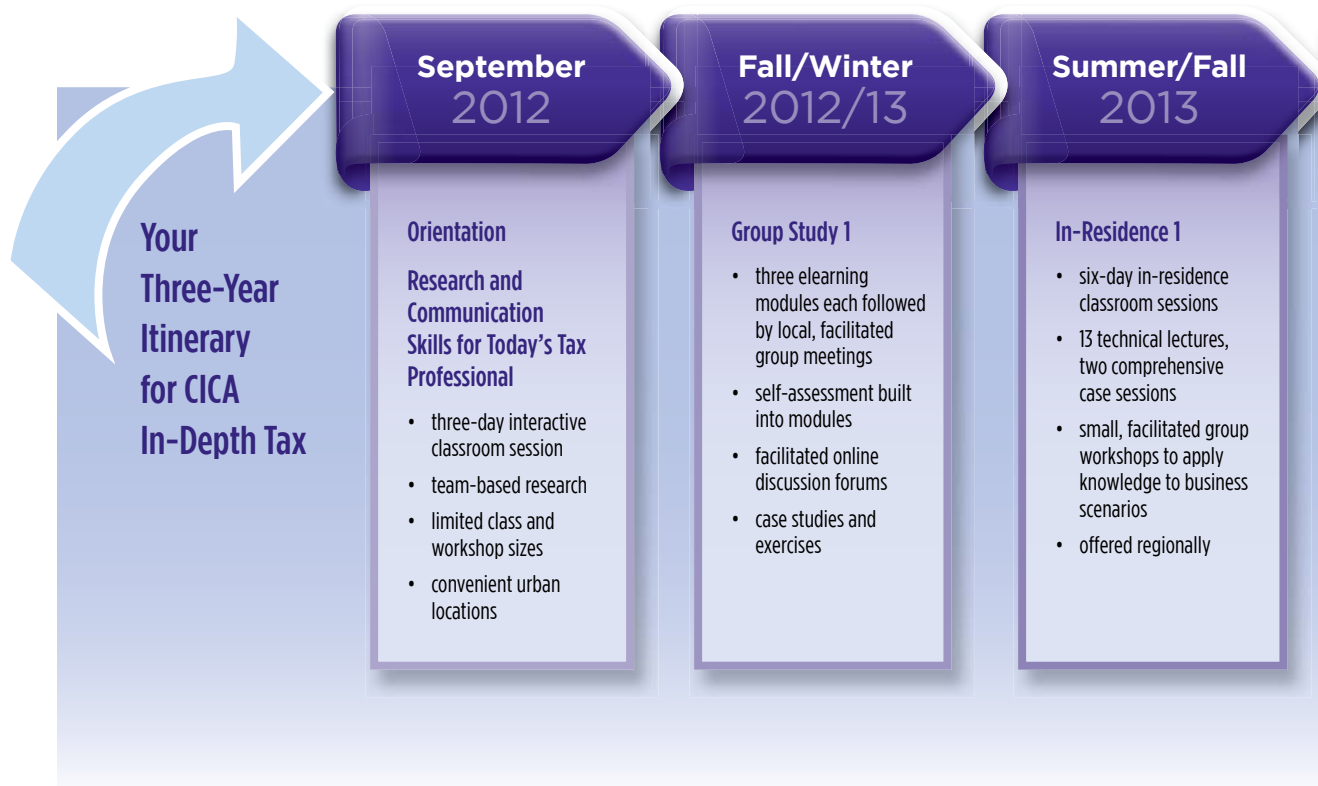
Your Three-Year Itinerary for CICA In-Depth Tax

September
2012

Orientation

Research and Communication Skills for Today’s Tax Professional

- three-day interactive classroom session
- team-based research
- limited class and workshop sizes
- convenient urban locations

Fall/Winter
2012/13

Group Study 1

- three elearning modules each followed by local, facilitated group meetings
- self-assessment built into modules
- facilitated online discussion forums
- case studies and exercises

Summer/Fall
2013

In-Residence 1

- six-day in-residence classroom sessions
- 13 technical lectures, two comprehensive case sessions
- small, facilitated group workshops to apply knowledge to business scenarios
- offered regionally